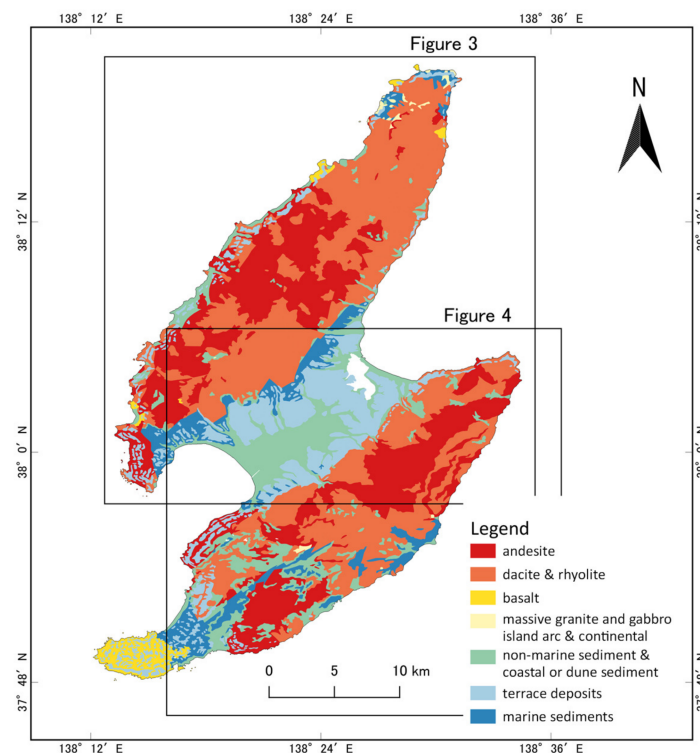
138° 12′ E
138° 24′ E
138° 36′ E

Figure 3

N

38° 12′ N

Figure 4

38° 0′ N

37° 48′ N

Legend
andesite
dacite & rhyolite
basalt
massive granite and gabbro island arc & continental
non-marine sediment & coastal or dune sediment
terrace deposits
marine sediments

0 5 10 km

138° 12′ E
138° 24′ E
138° 36′ E